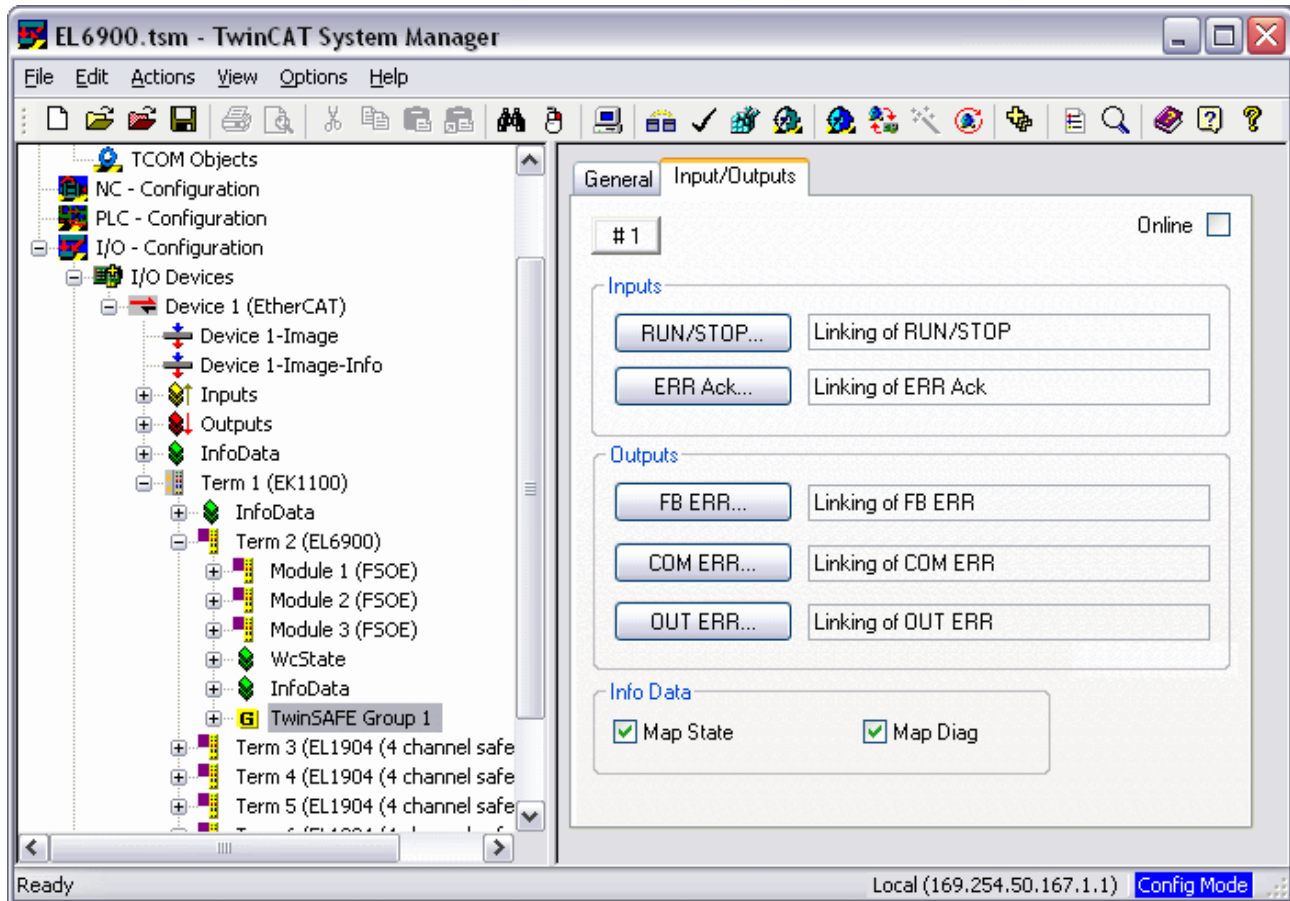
EL6900.tsm - TwinCAT System Manager

File Edit Actions View Options Help

TCOM Objects
NC - Configuration
PLC - Configuration
I/O - Configuration
I/O Devices
Device 1 (EtherCAT)
Device 1-Image
Device 1-Image-Info
Inputs
Outputs
InfoData
Term 1 (EK1100)
InfoData
Term 2 (EL6900)
Module 1 (FSOE)
Module 2 (FSOE)
Module 3 (FSOE)
WcState
InfoData
G TwinSAFE Group 1
Term 3 (EL1904 (4 channel safe
Term 4 (EL1904 (4 channel safe
Term 5 (EL1904 (4 channel safe
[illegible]

General Input/Outputs

# 1

Online

Inputs
RUN/STOP... Linking of RUN/STOP
ERR Ack... Linking of ERR Ack

Outputs
FB ERR... Linking of FB ERR
COM ERR... Linking of COM ERR
OUT ERR... Linking of OUT ERR

Info Data
Map State
Map Diag

Ready
Local (169.254.50.167.1.1) Config Mode